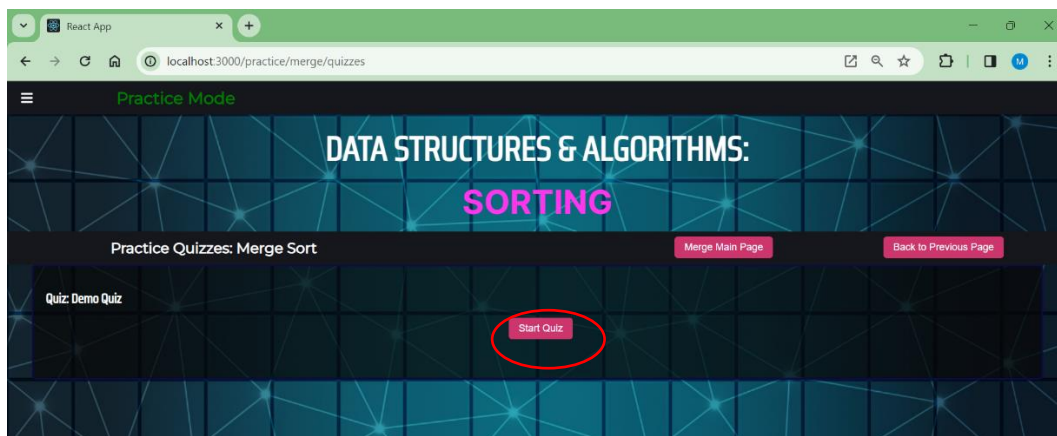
React App

localhost:3000/practice/merge/quizzes

M

Practice Mode

DATA STRUCTURES & ALGORITHMS:

SORTING

Practice Quizzes: Merge Sort

Merge Main Page

Back to Previous Page

Quiz: Demo Quiz

Start Quiz